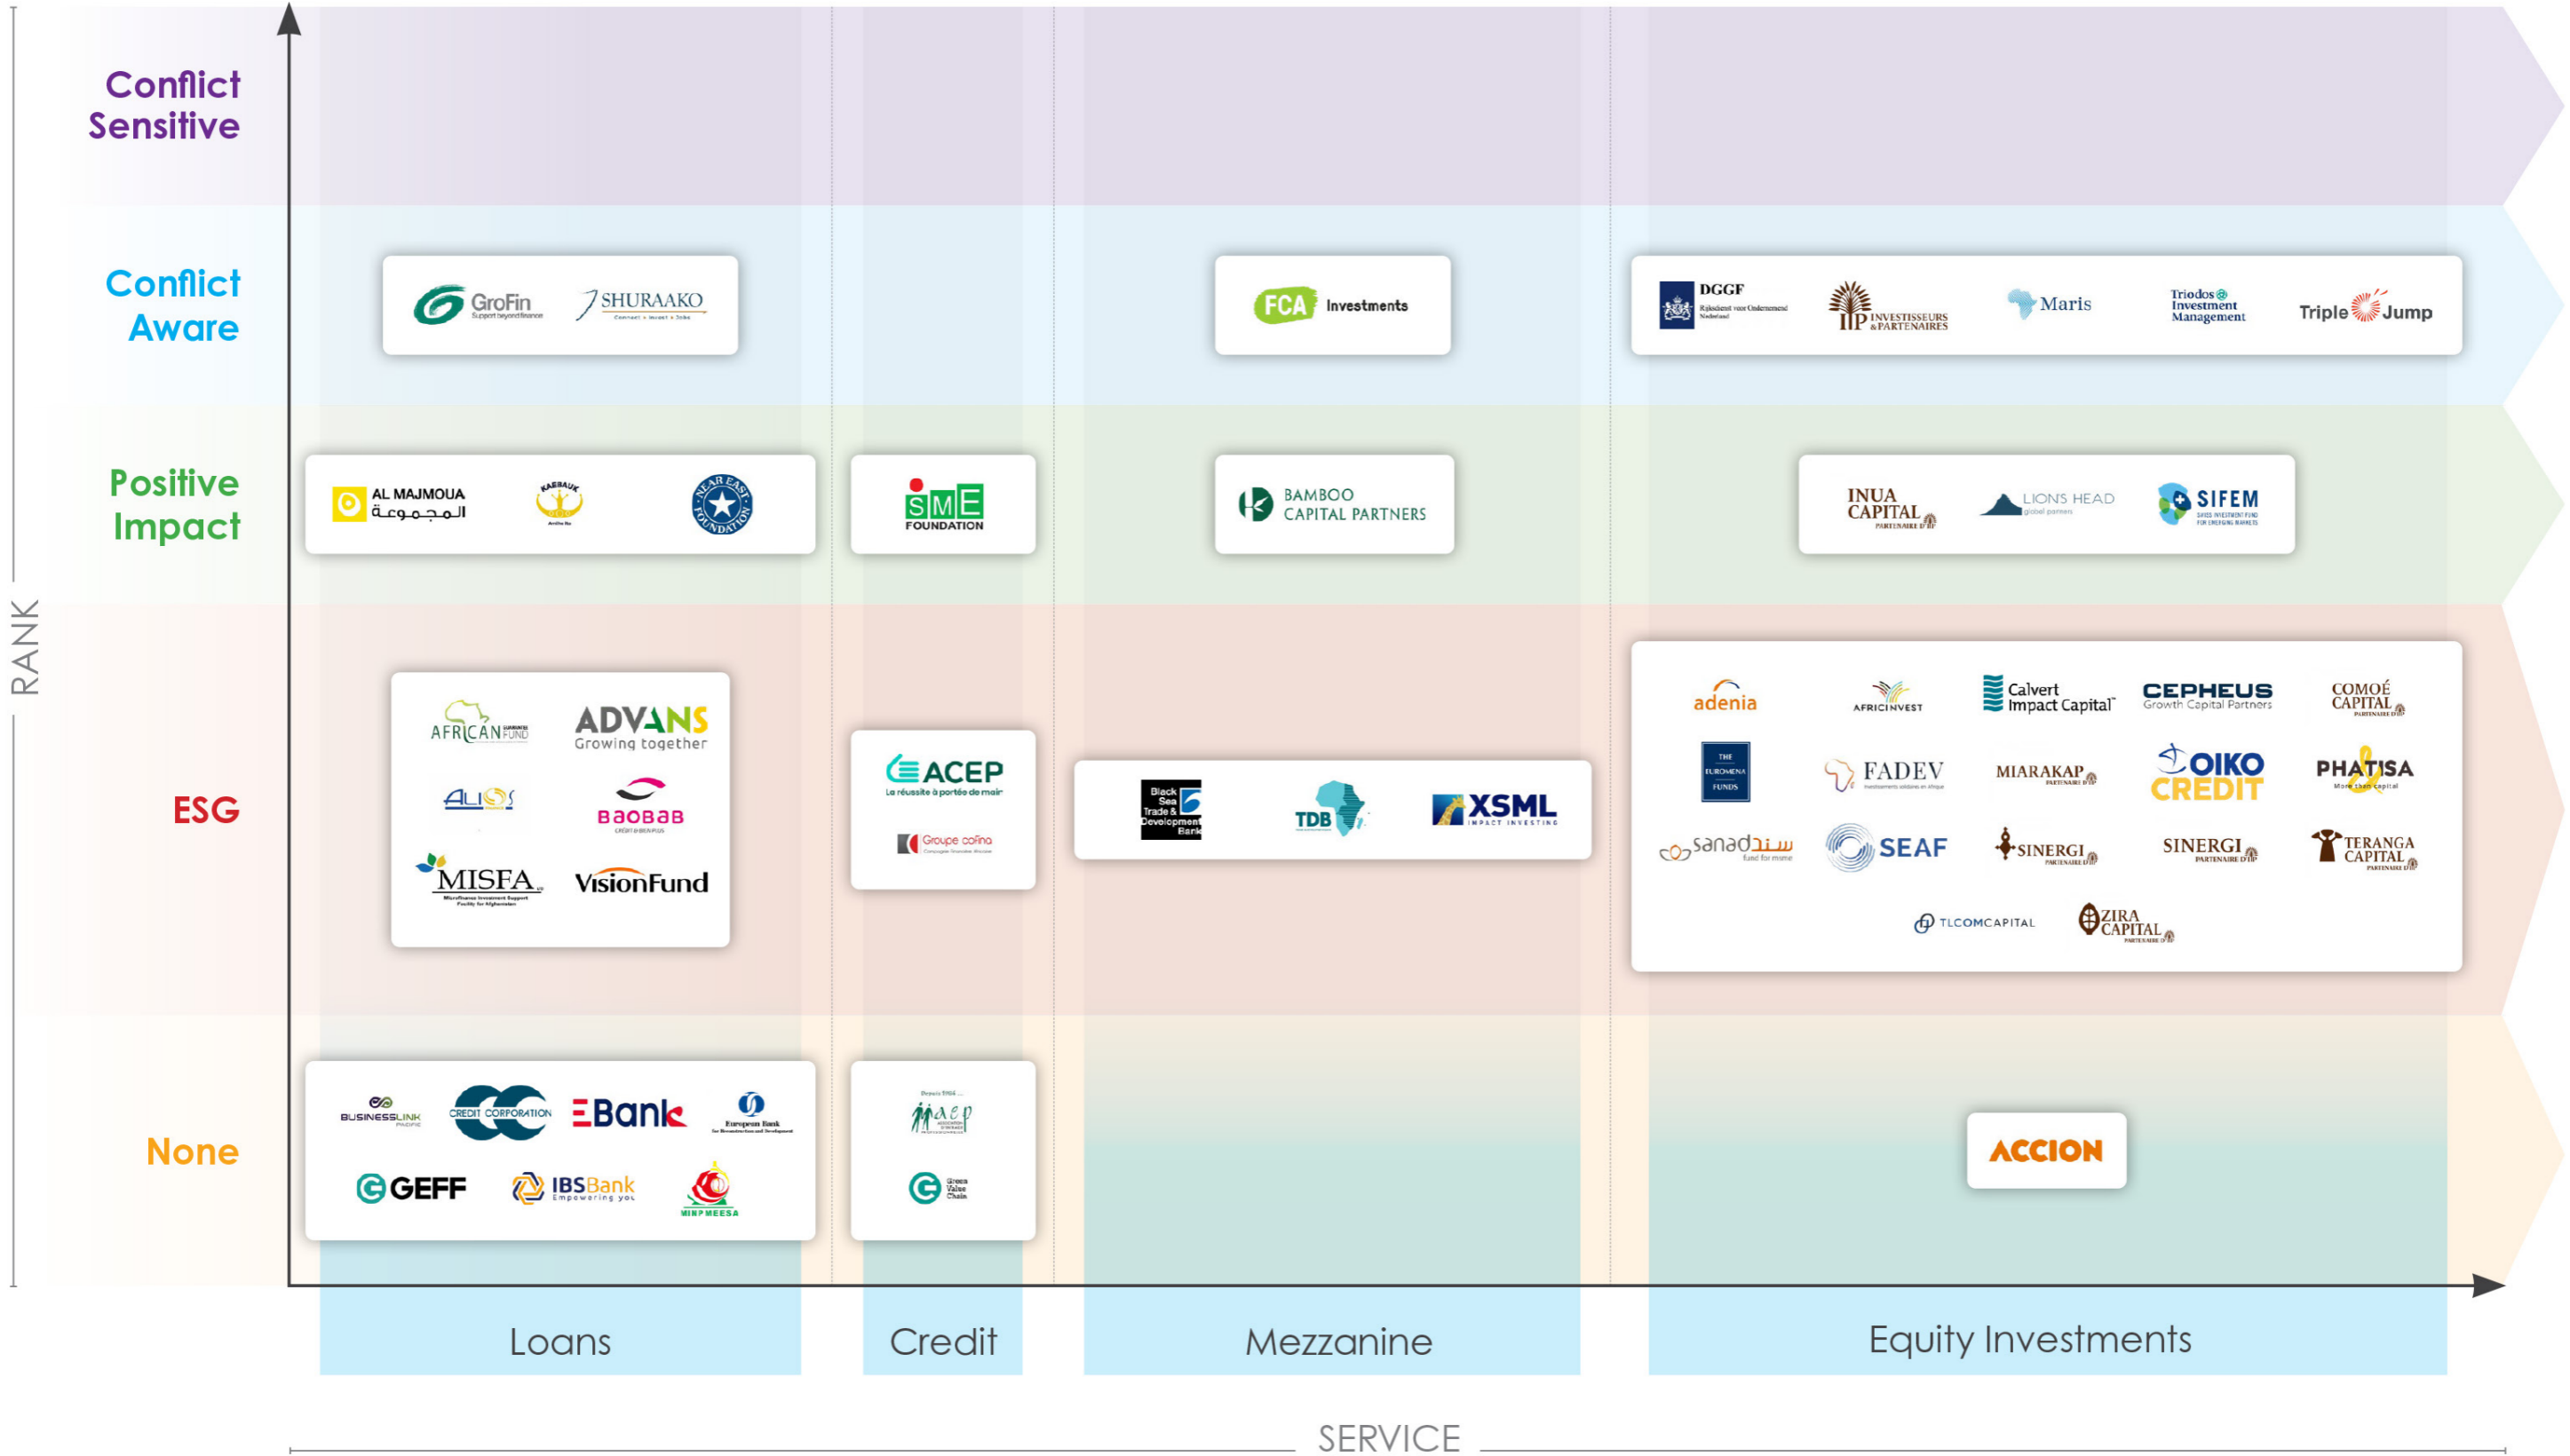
Conflict Sensitive

Conflict Aware

GroFin Support beyond finance
SHURAAKO

FCA Investments

DGGF
IIP INVESTISSEURS & PARTENAIRES
Maris
Triodos Investment Management
Triple Jump

Positive Impact

AL MAJMOUA المجموعة
KAFALAT
NEAR EAST FOUNDATION

SME FOUNDATION

BAMBOO CAPITAL PARTNERS

INUA CAPITAL
LIONS HEAD global partners
SIFEM

ESG

AFRICAN GUARANTEE FUND
ADVANS Growing together
ALIOS
BAOBAB
MISFA
VisionFund

ACEP La réussite à portée de main
Groupe cofina

Black Sea Trade & Development Bank
TDB
XSML IMPACT INVESTING

adenia
AFRICINVEST
Calvert Impact Capital
CEPHEUS Growth Capital Partners
COMOÉ CAPITAL
THE EUROMENA FUNDS
FADEV
MIARAKAP
OIKO CREDIT
PHATISA
sanad سند
SEAF
SINERGI
SINERGI
TERANGA CAPITAL
TLCOMCAPITAL
ZIRA CAPITAL

None

BUSINESSLINK PACIFIC
CREDIT CORPORATION
EBank
European Bank for Reconstruction and Development
GEFF
IBSBank
MINPMEESA

aep
Green Value Chain

ACCION

RANK

Loans
Credit
Mezzanine
Equity Investments

SERVICE